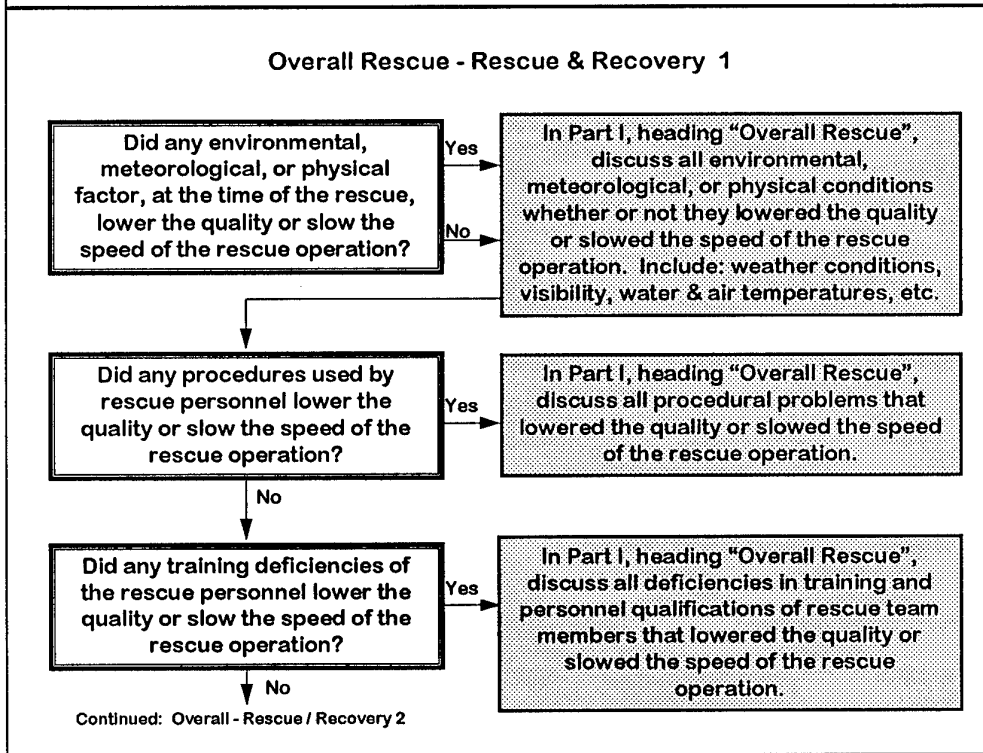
Overall Rescue - Rescue & Recovery 1

Did any environmental, meteorological, or physical factor, at the time of the rescue, lower the quality or slow the speed of the rescue operation?

Yes

No

In Part I, heading "Overall Rescue", discuss all environmental, meteorological, or physical conditions whether or not they lowered the quality or slowed the speed of the rescue operation. Include: weather conditions, visibility, water & air temperatures, etc.

Did any procedures used by rescue personnel lower the quality or slow the speed of the rescue operation?

Yes

In Part I, heading "Overall Rescue", discuss all procedural problems that lowered the quality or slowed the speed of the rescue operation.

No

Did any training deficiencies of the rescue personnel lower the quality or slow the speed of the rescue operation?

Yes

In Part I, heading "Overall Rescue", discuss all deficiencies in training and personnel qualifications of rescue team members that lowered the quality or slowed the speed of the rescue operation.

No

Continued: Overall - Rescue / Recovery 2